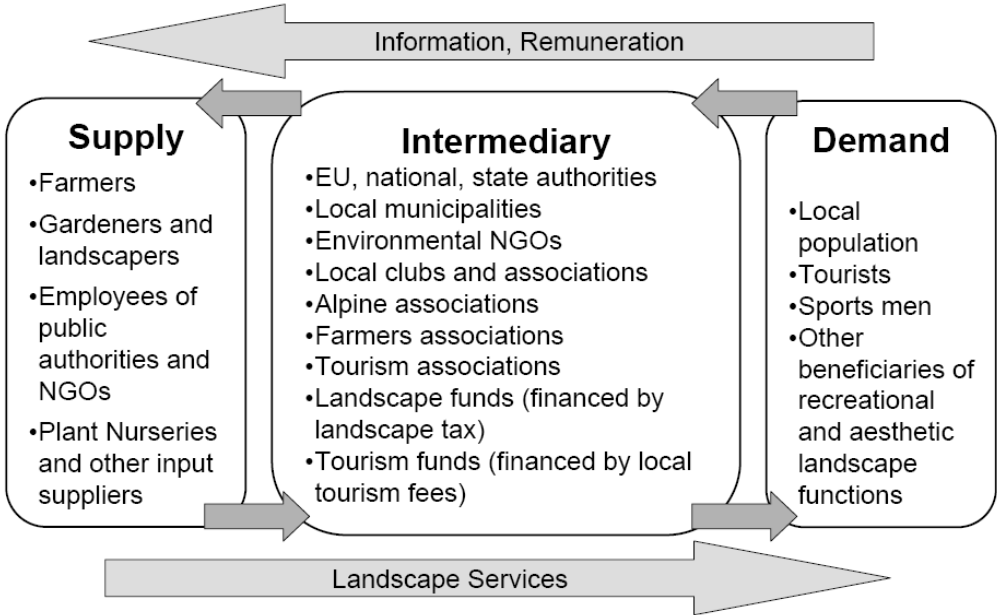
Information, Remuneration

Supply
•Farmers
•Gardeners and landscapers
•Employees of public authorities and NGOs
•Plant Nurseries and other input suppliers

Intermediary
•EU, national, state authorities
•Local municipalities
•Environmental NGOs
•Local clubs and associations
•Alpine associations
•Farmers associations
•Tourism associations
•Landscape funds (financed by landscape tax)
•Tourism funds (financed by local tourism fees)

Demand
•Local population
•Tourists
•Sports men
•Other beneficiaries of recreational and aesthetic landscape functions

Landscape Services